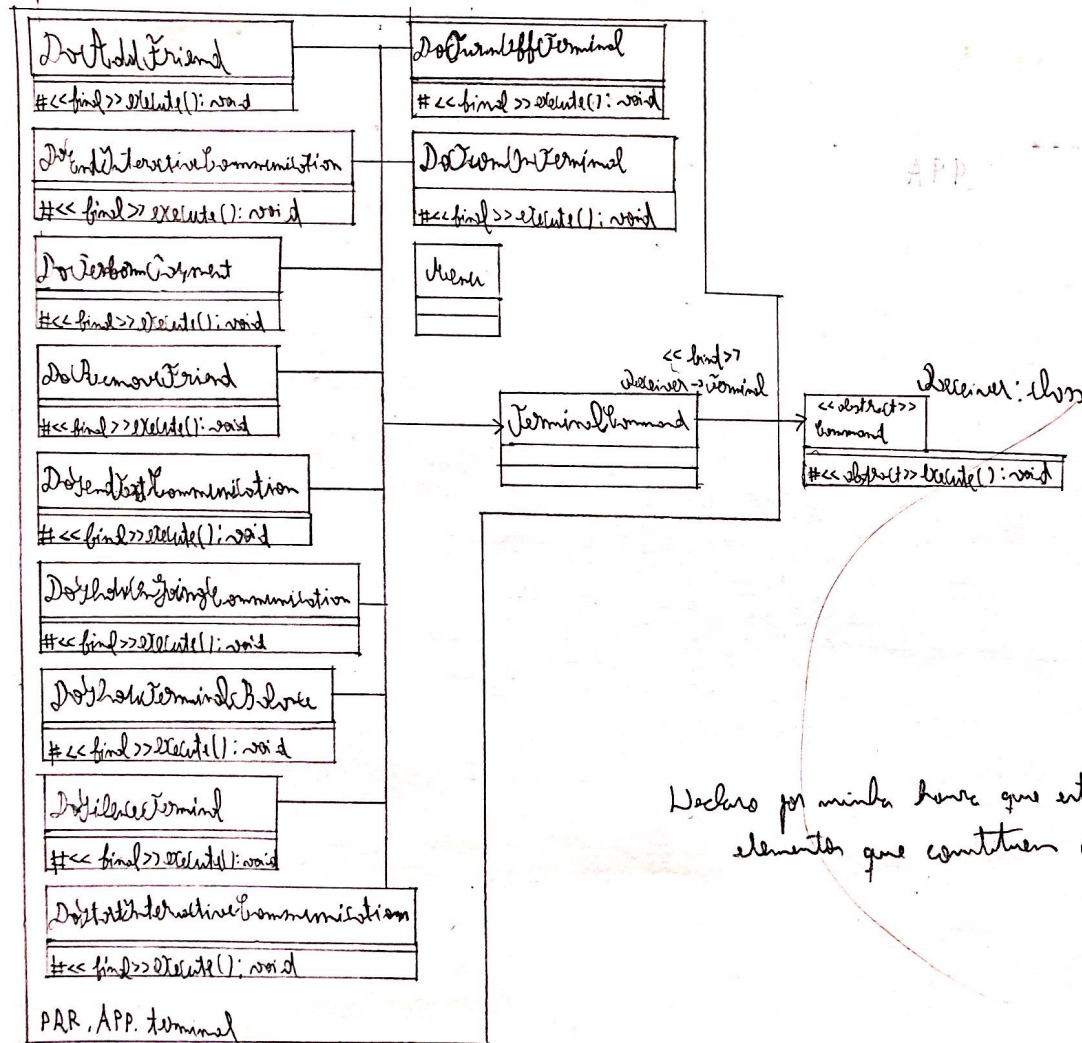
DoAddFriend
#<<final>> execute(): void

DoEndInteractiveCommunication
#<< final>> execute(): void

DoPerformPayment
#<< final>> execute(): void

DoRemoveFriend
#<< final>> execute(): void

DoSendTextCommunication
#<< final>> execute(): void

DoShowIncomingCommunication
#<< final>> execute(): void

DoShowTerminalBalance
#<< final>> execute(): void

DoSilenceTerminal
#<< final>> execute(): void

DoStartInteractiveCommunication
#<< final>> execute(): void

PAR. APP. terminal

DoTurnOffTerminal
#<< final >> execute(): void

DoTurnOnTerminal
#<< final>> execute(): void

Menu

APP

<< bind>>
Receiver → Terminal

TerminalCommand

<<abstract>>
Command
#<< abstract>> execute(): void

Receiver: Class

Declaro por minha honra que est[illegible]
elementos que constituem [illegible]